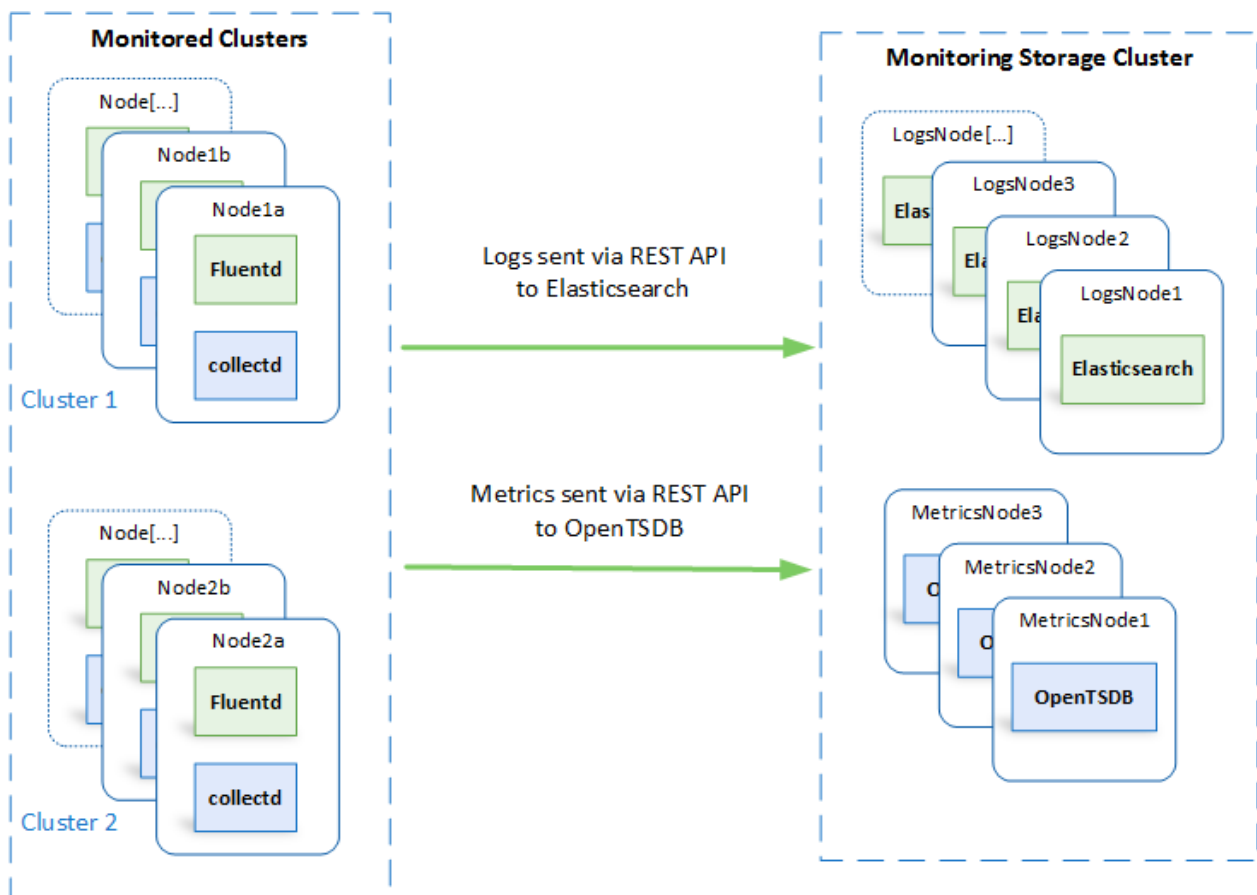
Monitored Clusters

Node[...]

Node1b

Node1a

Fluentd

collectd

Cluster 1

Node[...]

Node2b

Node2a

Fluentd

collectd

Cluster 2

Logs sent via REST API to Elasticsearch

Metrics sent via REST API to OpenTSDB

Monitoring Storage Cluster

LogsNode[...]

Elas

LogsNode3

Ela

LogsNode2

Ela

LogsNode1

Elasticsearch

MetricsNode3

O

MetricsNode2

O

MetricsNode1

OpenTSDB